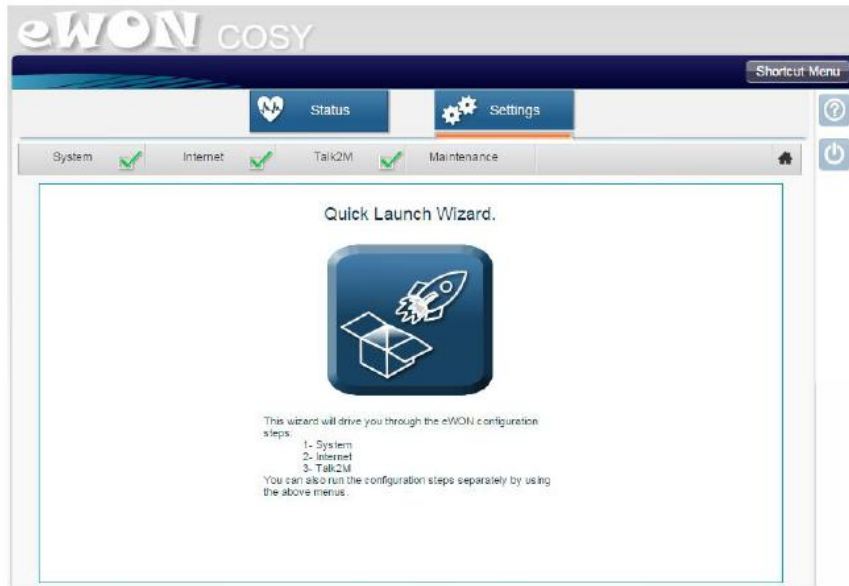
eWON COSY

Shortcut Menu

Status

Settings

System Internet Talk2M Maintenance

Quick Launch Wizard.

This wizard will drive you through the eWON configuration steps:
1- System
2- Internet
3- Talk2M
You can also run the configuration steps separately by using the above menus.